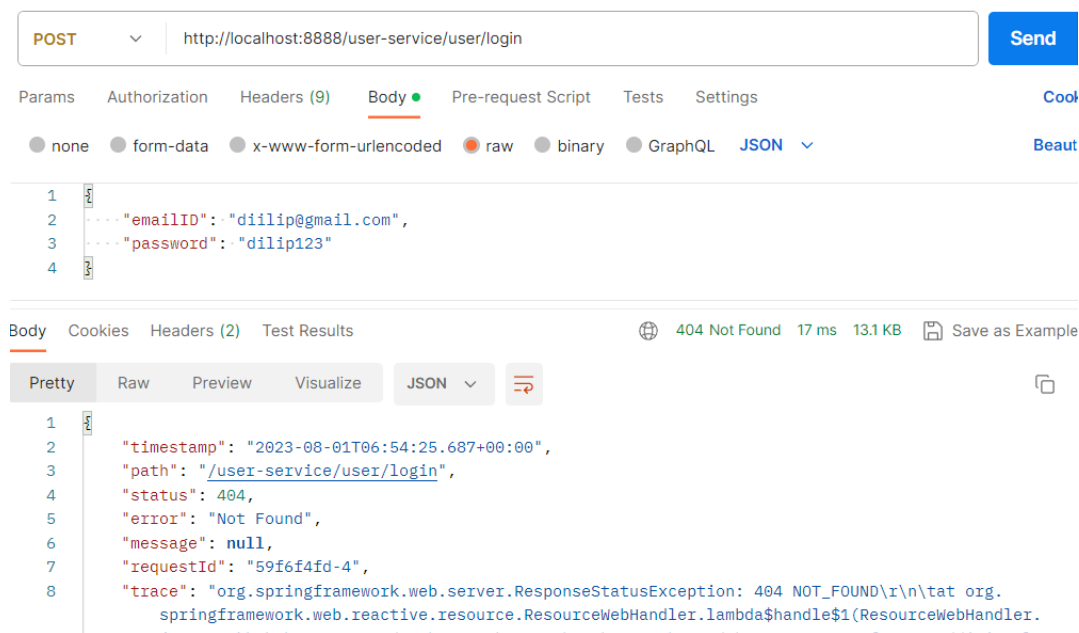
POST
http://localhost:8888/user-service/user/login
Send

Params Authorization Headers (9) Body Pre-request Script Tests Settings Cook

none form-data x-www-form-urlencoded raw binary GraphQL JSON Beaut

1 {
2 "emailID": "diilip@gmail.com",
3 "password": "dilip123"
4 }

Body Cookies Headers (2) Test Results 404 Not Found 17 ms 13.1 KB Save as Example

Pretty Raw Preview Visualize JSON

1 {
2 "timestamp": "2023-08-01T06:54:25.687+00:00",
3 "path": "/user-service/user/login",
4 "status": 404,
5 "error": "Not Found",
6 "message": null,
7 "requestId": "59f6f4fd-4",
8 "trace": "org.springframework.web.server.ResponseStatusException: 404 NOT_FOUND\r\n\tat org.springframework.web.reactive.resource.ResourceWebHandler.lambda$handle$1(ResourceWebHandler.
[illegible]